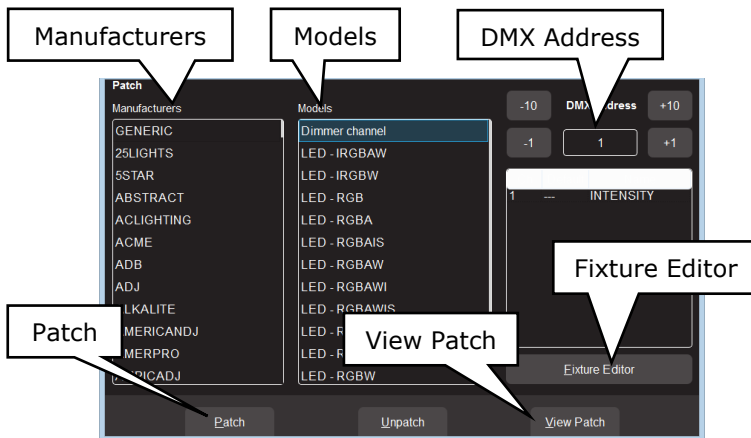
Manufacturers

Models

DMX Address

Patch

Manufacturers

Models

-10

DMX Address

+10

-1

1

+1

GENERIC
25LIGHTS
5STAR
ABSTRACT
ACLIGHTING
ACME
ADB
ADJ
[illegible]LKALITE
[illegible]MERICANDJ
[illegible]MERPRO
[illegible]RICADJ

Dimmer channel
LED - IRGBAW
LED - IRGBW
LED - RGB
LED - RGBA
LED - RGBAIS
LED - RGBAW
LED - RGBAWI
LED - RGBAWIS
LED - R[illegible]
LED - R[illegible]
LED - RGBW

1 --- INTENSITY

Fixture Editor

Patch

View Patch

Fixture Editor

Patch

Unpatch

View Patch